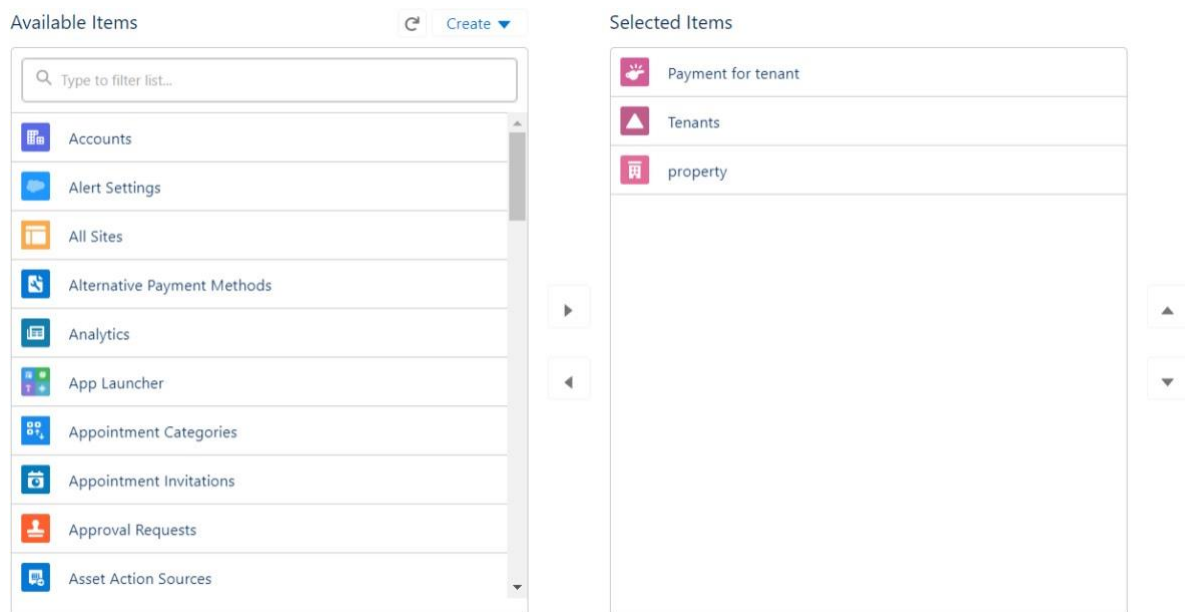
Available Items

Create

Type to filter list...

Accounts

Alert Settings

All Sites

Alternative Payment Methods

Analytics

App Launcher

Appointment Categories

Appointment Invitations

Approval Requests

Asset Action Sources

Selected Items

Payment for tenant

Tenants

property